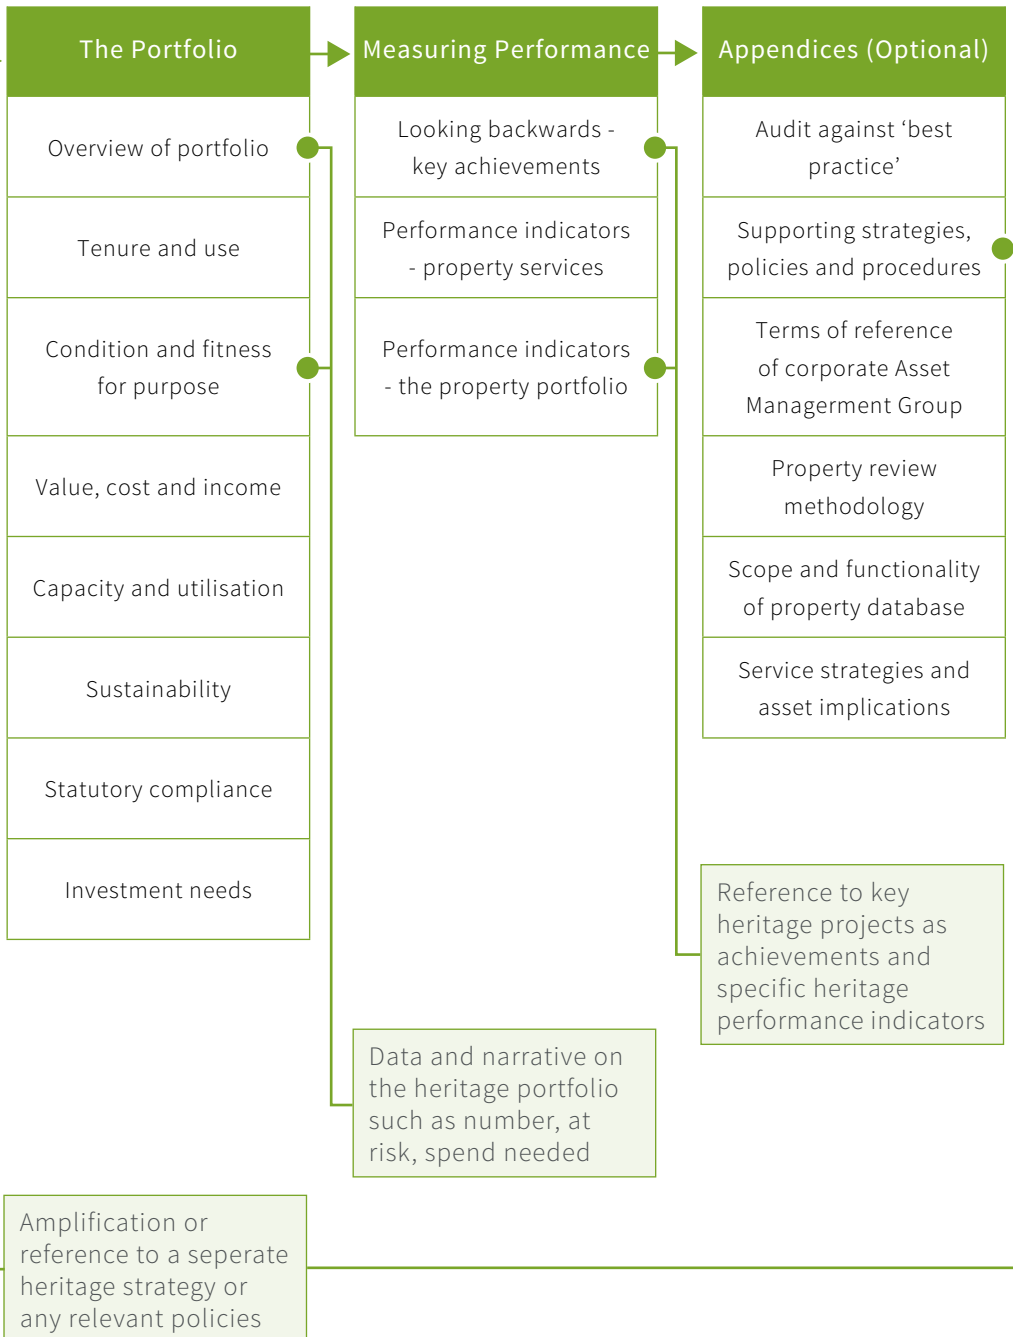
The Portfolio

Overview of portfolio

Tenure and use

Condition and fitness for purpose

Value, cost and income

Capacity and utilisation

Sustainability

Statutory compliance

Investment needs

Measuring Performance

Looking backwards - key achievements

Performance indicators - property services

Performance indicators - the property portfolio

Appendices (Optional)

Audit against ‘best practice’

Supporting strategies, policies and procedures

Terms of reference of corporate Asset Managerment Group

Property review methodology

Scope and functionality of property database

Service strategies and asset implications

Reference to key heritage projects as achievements and specific heritage performance indicators

Data and narrative on the heritage portfolio such as number, at risk, spend needed

Amplification or reference to a seperate heritage strategy or any relevant policies